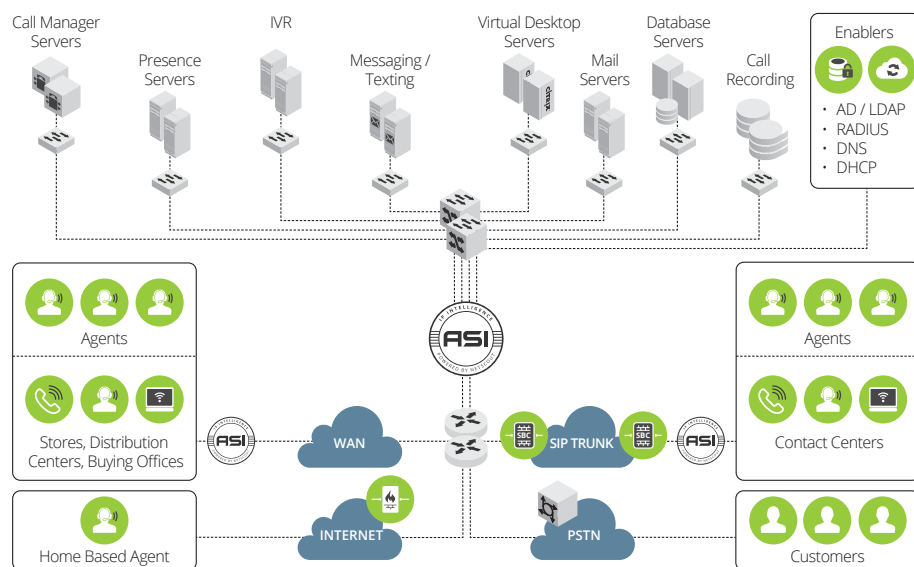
Call Manager Servers

Presence Servers

IVR

Messaging / Texting

Virtual Desktop Servers

Mail Servers

Database Servers

Call Recording

Enablers

• AD / LDAP
• RADIUS
• DNS
• DHCP

citrix

IP INTELLIGENCE
ASI
POWERED BY NETSCOUT

Agents

Stores, Distribution Centers, Buying Offices

ASI

WAN

SBC

SIP TRUNK

SBC

ASI

Agents

Contact Centers

INTERNET

PSTN

Home Based Agent

Customers